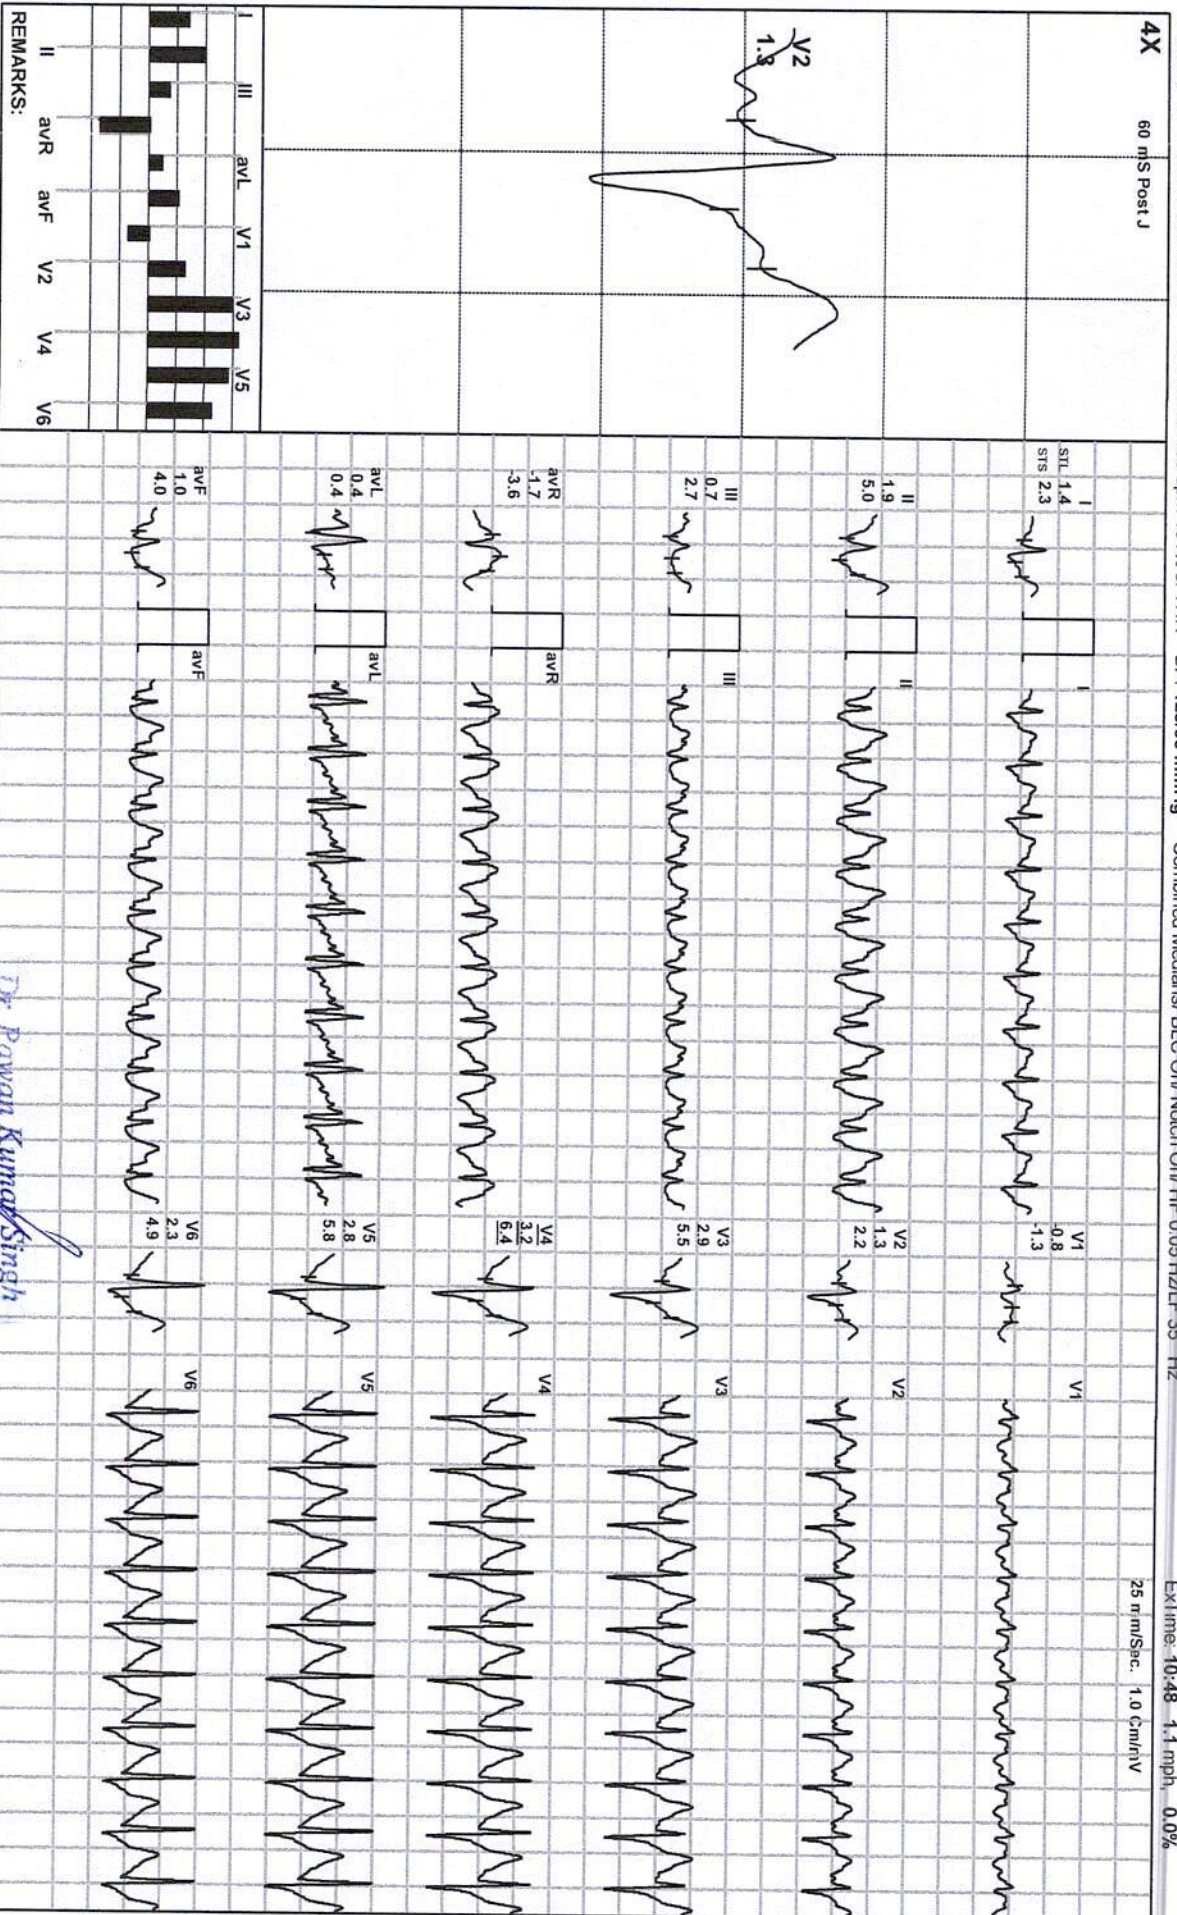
4X 60 mS Post J

V2
1.3

I III avL V1 V3 V5
II avR avF V2 V4 V6
REMARKS:

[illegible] BP 122/88 mmHg Combined Medians: BLC On/ Notch On/ HF 0.05 Hz/LF 35 Hz ExTime: 10:48 1.1 mph 0.0%

25 mm/Sec. 1.0 Cm/mV

I
STL 1.4
STS 2.3

II
1.9
5.0

III
0.7
2.7

avR
-1.7
-3.6

avL
0.4
0.4

avF
1.0
4.0

I
II
III
avR
avL
avF

V1
-0.8
-1.3

V2
1.3
2.2

V3
2.9
5.5

V4
3.2
6.4

V5
2.8
5.8

V6
2.3
4.9

V1
V2
V3
V4
V5
V6

Dr. Pawan Kumar Singh